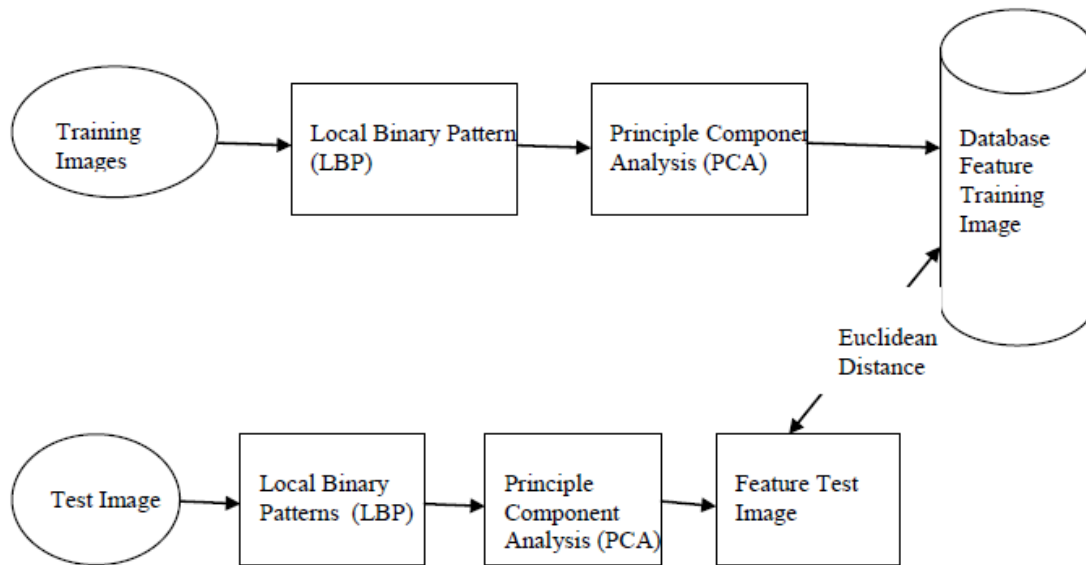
Training Images

Local Binary Pattern (LBP)

Principle Componen Analysis (PCA)

Database Feature Training Image

Euclidean Distance

Test Image

Local Binary Patterns (LBP)

Principle Component Analysis (PCA)

Feature Test Image